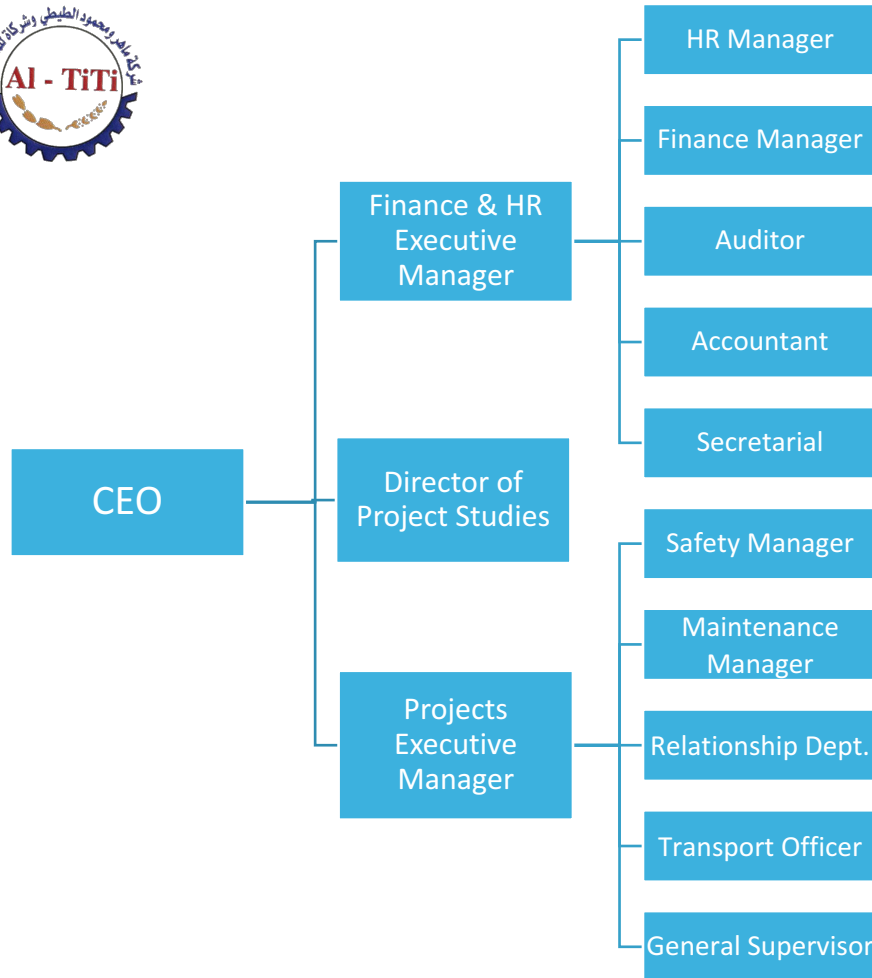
شركة ماهر ومحمود الطيطي وشركاهم

Al - TiTi

HR Manager

Finance Manager

Auditor

Accountant

Secretarial

Finance & HR Executive Manager

CEO

Director of Project Studies

Projects Executive Manager

Safety Manager

Maintenance Manager

Relationship Dept.

Transport Officer

General Supervisor